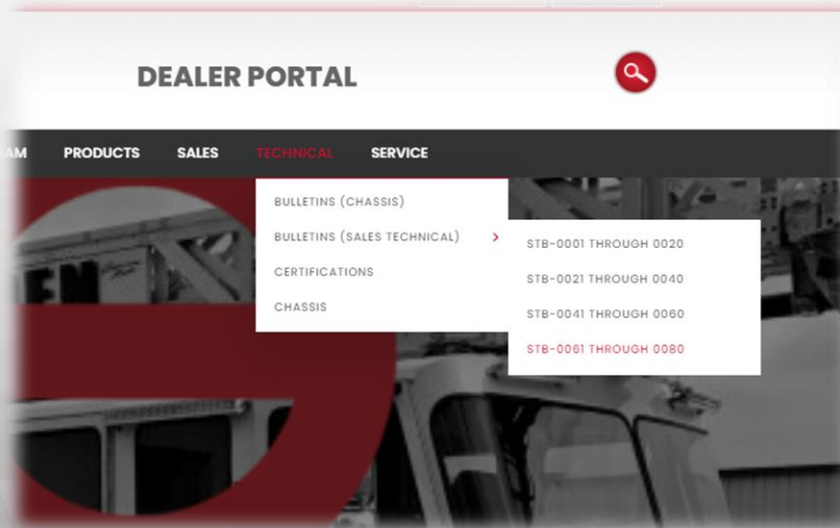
DEALER PORTAL

AM PRODUCTS SALES TECHNICAL SERVICE

BULLETINS (CHASSIS)
BULLETINS (SALES TECHNICAL) ›
CERTIFICATIONS
CHASSIS

STB-0001 THROUGH 0020
STB-0021 THROUGH 0040
STB-0041 THROUGH 0060
STB-0061 THROUGH 0080